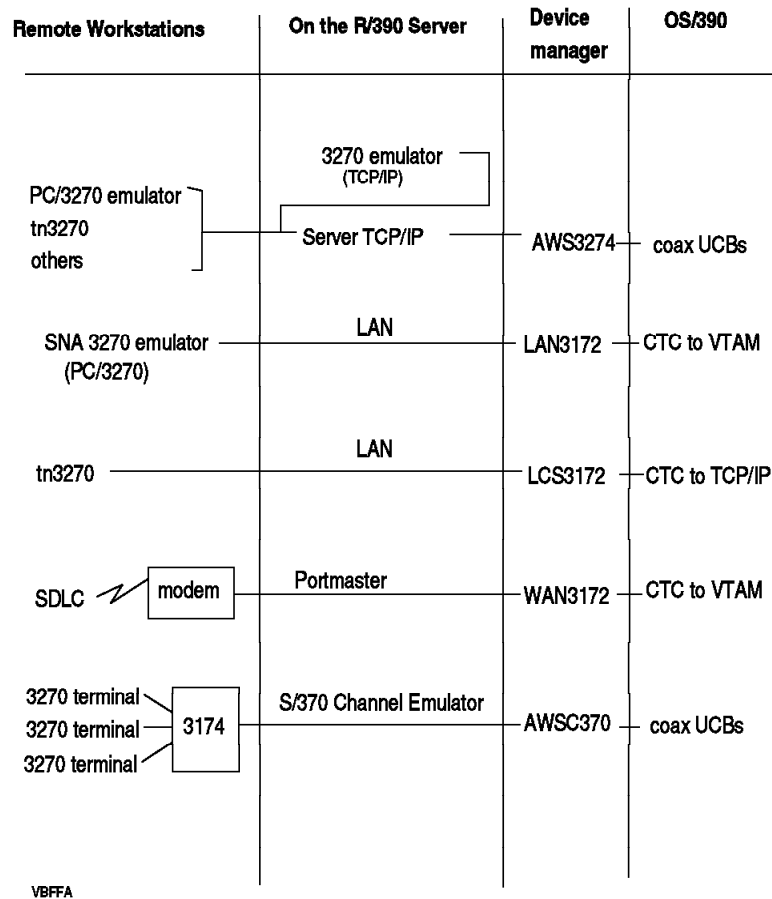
Remote Workstations | On the R/390 Server | Device manager | OS/390

3270 emulator
(TCP/IP)

PC/3270 emulator
tn3270
others

Server TCP/IP

AWS3274

coax UCBs

LAN

SNA 3270 emulator
(PC/3270)

LAN3172

CTC to VTAM

LAN

tn3270

LCS3172

CTC to TCP/IP

SDLC

modem

Portmaster

WAN3172

CTC to VTAM

3270 terminal
3270 terminal
3270 terminal

3174

S/370 Channel Emulator

AWSC370

coax UCBs

VBFFA